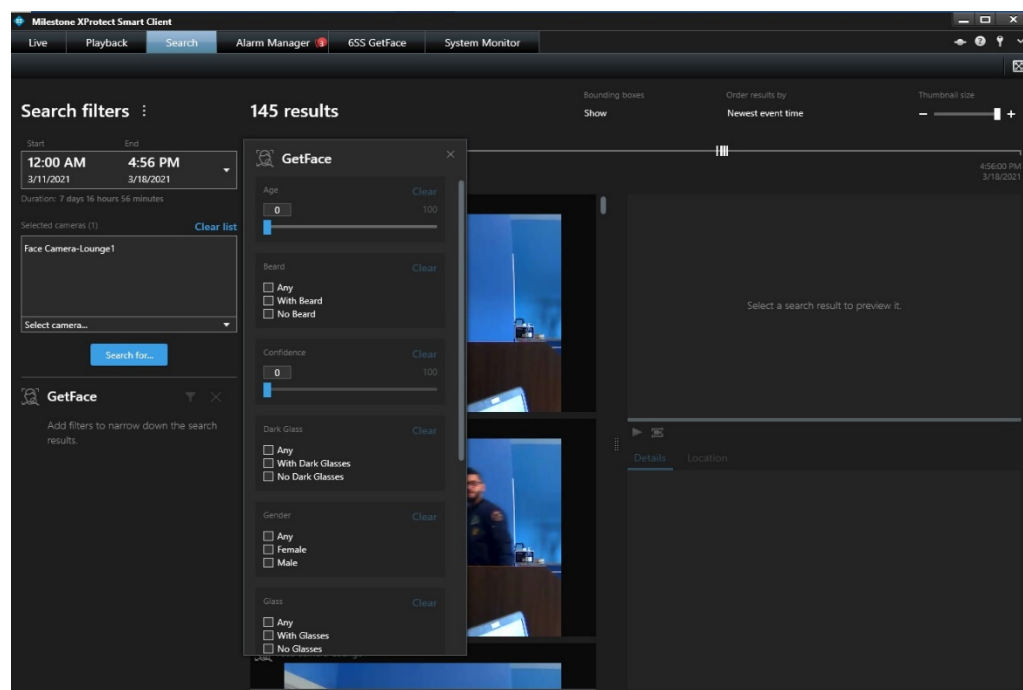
Milestone XProtect Smart Client

Live | Playback | Search | Alarm Manager | 6SS GetFace | System Monitor

Search filters ⋮

145 results

Bounding boxes
Show

Order results by
Newest event time

Thumbnail size
− +

Start
12:00 AM
3/11/2021

End
4:56 PM
3/18/2021

Duration: 7 days 16 hours 56 minutes

Selected cameras (1)
Clear list

Face Camera-Lounge1

Select camera...

Search for...

GetFace

Add filters to narrow down the search results.

GetFace

Age
Clear
0
100

Beard
Clear
Any
With Beard
No Beard

Confidence
Clear
0
100

Dark Glass
Clear
Any
With Dark Glasses
No Dark Glasses

Gender
Clear
Any
Female
Male

Glass
Clear
Any
With Glasses
No Glasses

4:56:00 PM
3/18/2021

Select a search result to preview it.

Details
Location